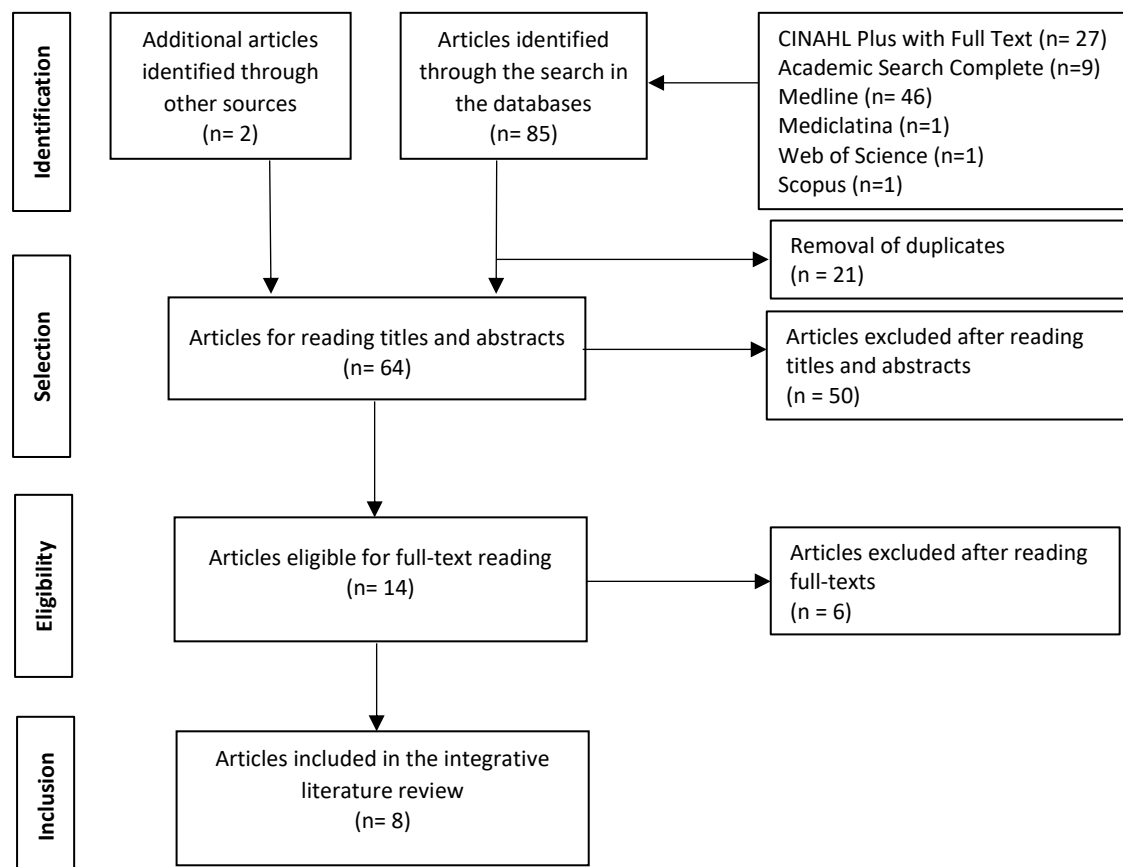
Identification

Additional articles identified through other sources
(n= 2)

Articles identified through the search in the databases
(n= 85)

CINAHL Plus with Full Text (n= 27)
Academic Search Complete (n=9)
Medline (n= 46)
Mediclatina (n=1)
Web of Science (n=1)
Scopus (n=1)

Selection

Removal of duplicates
(n = 21)

Articles for reading titles and abstracts
(n= 64)

Articles excluded after reading titles and abstracts
(n = 50)

Eligibility

Articles eligible for full-text reading
(n= 14)

Articles excluded after reading full-texts
(n = 6)

Inclusion

Articles included in the integrative literature review
(n= 8)